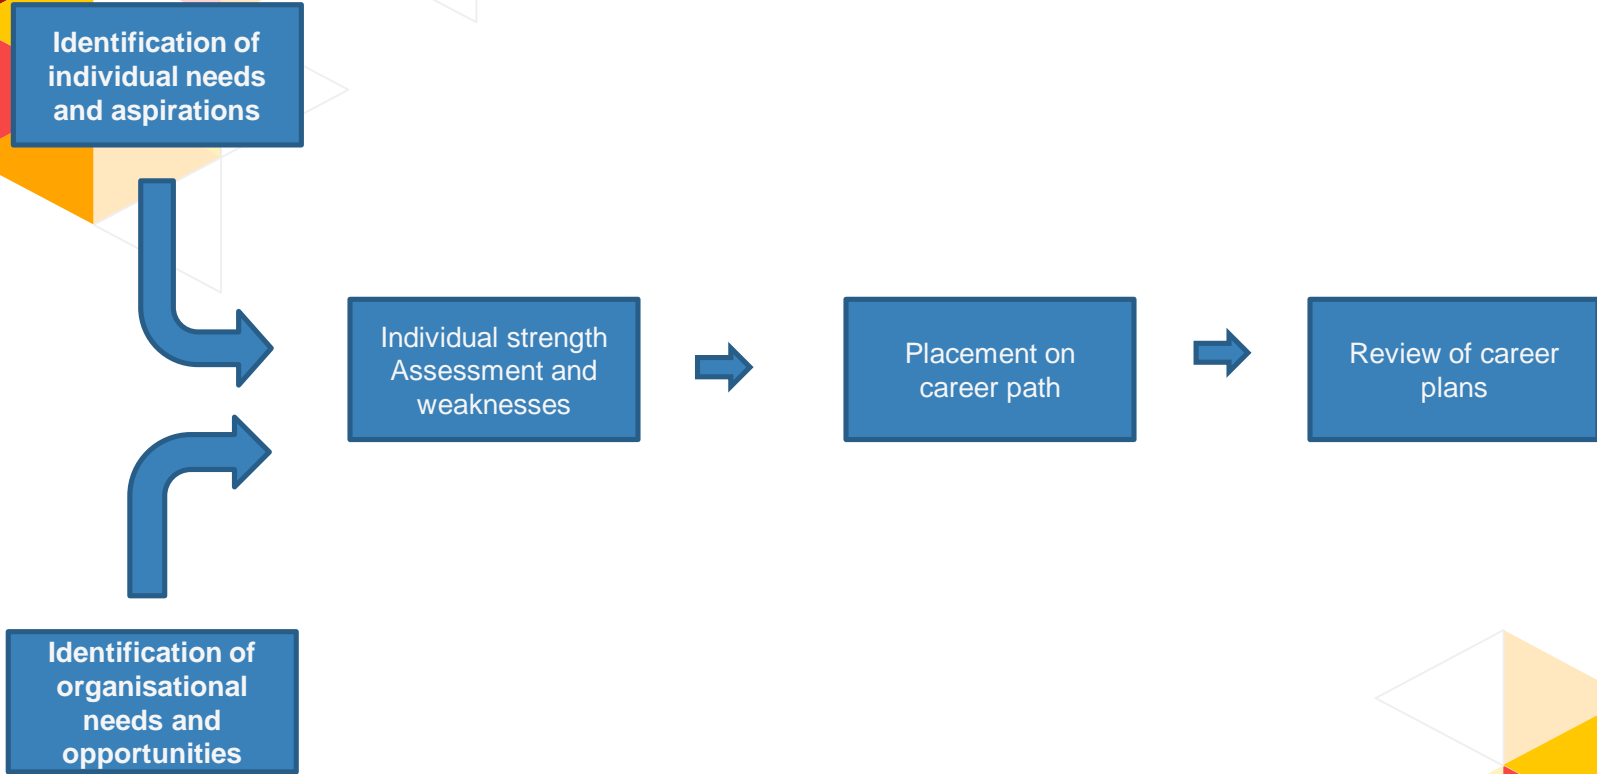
Identification of individual needs and aspirations

Individual strength Assessment and weaknesses

Placement on career path

Review of career plans

Identification of organisational needs and opportunities